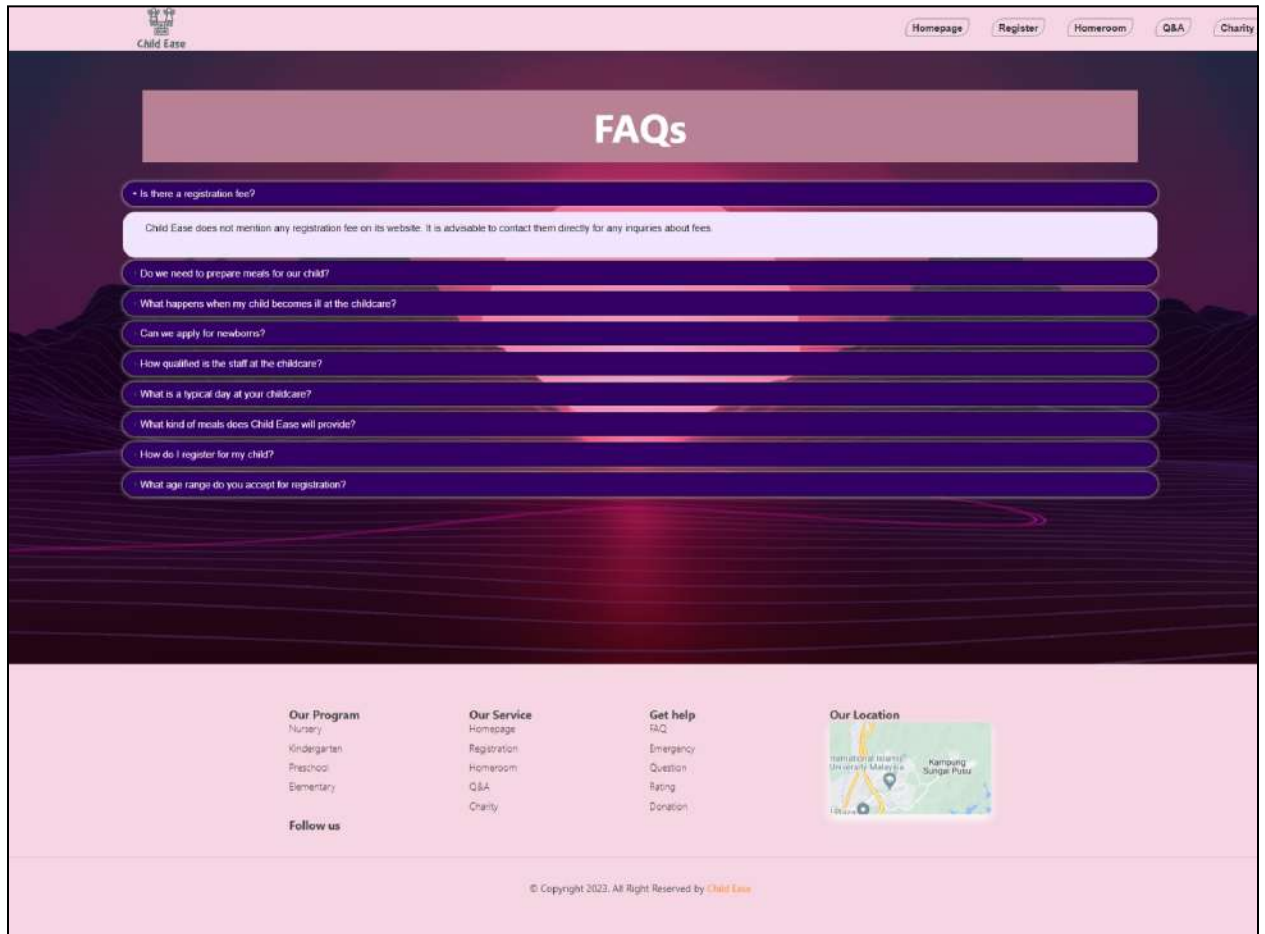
Child Ease

Homepage
Register
Homeroom
Q&A
Charity

FAQs

• Is there a registration fee?

Child Ease does not mention any registration fee on its website. It is advisable to contact them directly for any inquiries about fees.

Do we need to prepare meals for our child?

What happens when my child becomes ill at the childcare?

Can we apply for newborns?

How qualified is the staff at the childcare?

What is a typical day at your childcare?

What kind of meals does Child Ease will provide?

How do I register for my child?

What age range do you accept for registration?

Our Program
Nursery
Kindergarten
Preschool
Elementary

Follow us

Our Service
Homepage
Registration
Homeroom
Q&A
Charity

Get help
FAQ
Emergency
Question
Rating
Donation

Our Location
International Islamic University Malaysia
Kampung Sungai Pusu

© Copyright 2023. All Right Reserved by Child Ease